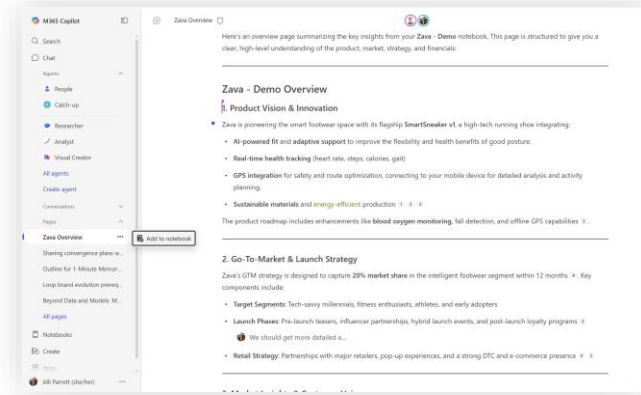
M365 Copilot

Search
Chat
Agents
People
Catch-up
Researcher
Analyst
Visual Creator
All agents
Create agent
Conversations
Pages
Zava Overview
Add to notebook
Sharing convergence plans w...
Outline for 1-Minute Memor...
Loop brand evolution preseq...
Beyond Data and Models: M...
All pages
Notebooks
Create
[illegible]
Alli Parrett (she/her)

Zava Overview

Here's an overview page summarizing the key insights from your Zava - Demo notebook. This page is structured to give you a clear, high-level understanding of the product, market, strategy, and financials:

Zava - Demo Overview

1. Product Vision & Innovation

Zava is pioneering the smart footwear space with its flagship SmartSneaker v1, a high-tech running shoe integrating:

- AI-powered fit and adaptive support to improve the flexibility and health benefits of good posture.
- Real-time health tracking (heart rate, steps, calories, gait)
- GPS integration for safety and route optimization, connecting to your mobile device for detailed analysis and activity planning.
- Sustainable materials and energy-efficient production 1 2 3

The product roadmap includes enhancements like blood oxygen monitoring, fall detection, and offline GPS capabilities 3.

2. Go-To-Market & Launch Strategy

Zava's GTM strategy is designed to capture 20% market share in the intelligent footwear segment within 12 months 4. Key components include:

- Target Segments: Tech-savvy millennials, fitness enthusiasts, athletes, and early adopters
- Launch Phases: Pre-launch teasers, influencer partnerships, hybrid launch events, and post-launch loyalty programs 3

We should get more detailed a...

- Retail Strategy: Partnerships with major retailers, pop-up experiences, and a strong DTC and e-commerce presence 4 3

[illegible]